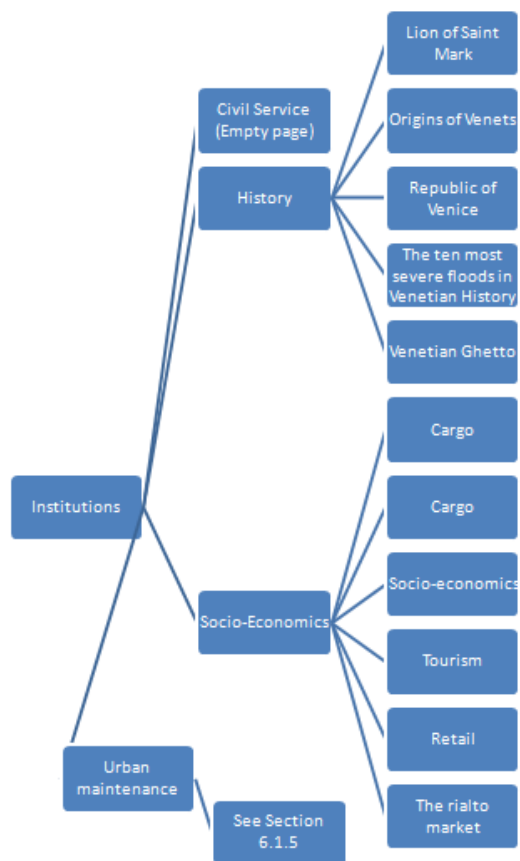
Institutions

Civil Service (Empty page)

History

Lion of Saint Mark

Origins of Venets

Republic of Venice

The ten most severe floods in Venetian History

Venetian Ghetto

Socio-Economics

Cargo

Cargo

Socio-economics

Tourism

Retail

The rialto market

Urban maintenance

See Section 6.1.5